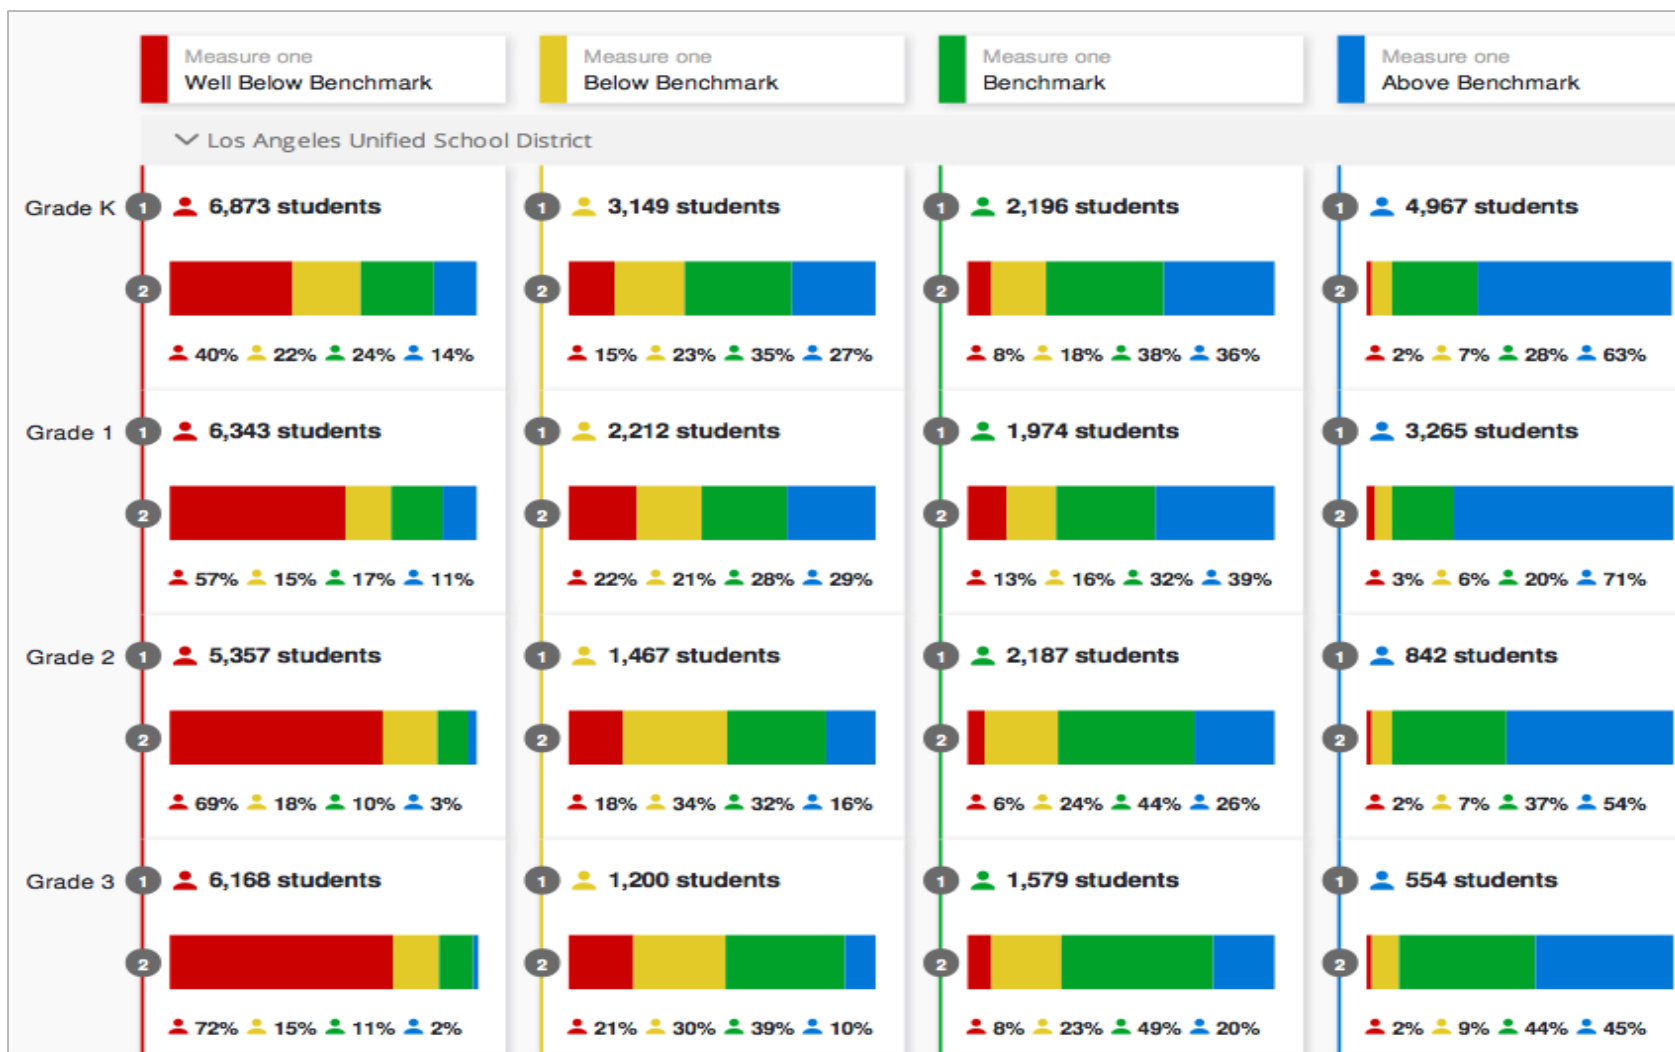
Measure one
Well Below Benchmark

Measure one
Below Benchmark

Measure one
Benchmark

Measure one
Above Benchmark

Los Angeles Unified School District

Grade K
1 6,873 students
2
40% 22% 24% 14%

1 3,149 students
2
15% 23% 35% 27%

1 2,196 students
2
8% 18% 38% 36%

1 4,967 students
2
2% 7% 28% 63%

Grade 1
1 6,343 students
2
57% 15% 17% 11%

1 2,212 students
2
22% 21% 28% 29%

1 1,974 students
2
13% 16% 32% 39%

1 3,265 students
2
3% 6% 20% 71%

Grade 2
1 5,357 students
2
69% 18% 10% 3%

1 1,467 students
2
18% 34% 32% 16%

1 2,187 students
2
6% 24% 44% 26%

1 842 students
2
2% 7% 37% 54%

Grade 3
1 6,168 students
2
72% 15% 11% 2%

1 1,200 students
2
21% 30% 39% 10%

1 1,579 students
2
8% 23% 49% 20%

1 554 students
2
2% 9% 44% 45%